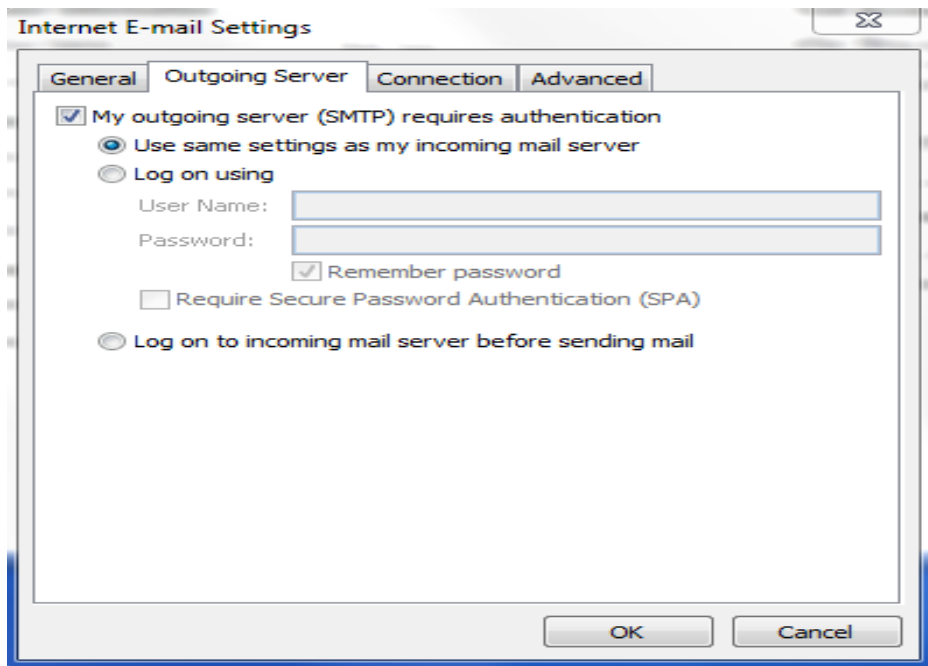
Internet E-mail Settings

General Outgoing Server Connection Advanced

My outgoing server (SMTP) requires authentication

Use same settings as my incoming mail server

Log on using

User Name:

Password:

Remember password

Require Secure Password Authentication (SPA)

Log on to incoming mail server before sending mail

OK Cancel